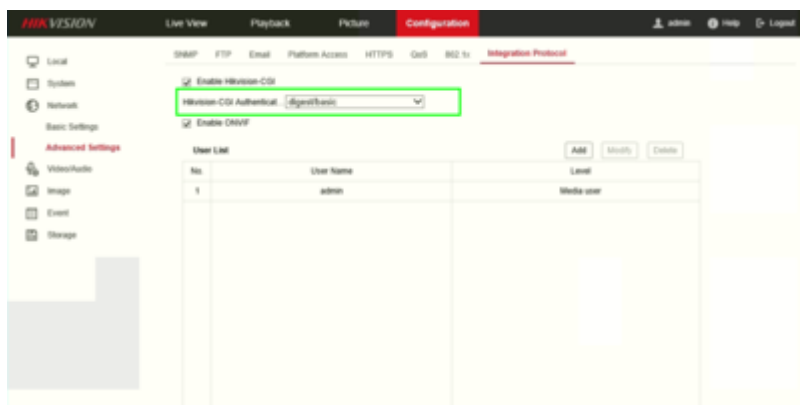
HIKVISION Live View Playback Picture Configuration admin Help Logout

Local
System
Network
Basic Settings
Advanced Settings
Video/Audio
Image
Event
Storage

SNMP FTP Email Platform Access HTTPS QoS 802.1x Integration Protocol

Enable Hikvision-CGI
Hikvision-CGI Authenticat... digest/basic
Enable ONVIF

User List Add Modify Delete

| No. | User Name | Level |
|---|---|---|
| 1 | admin | Media user |